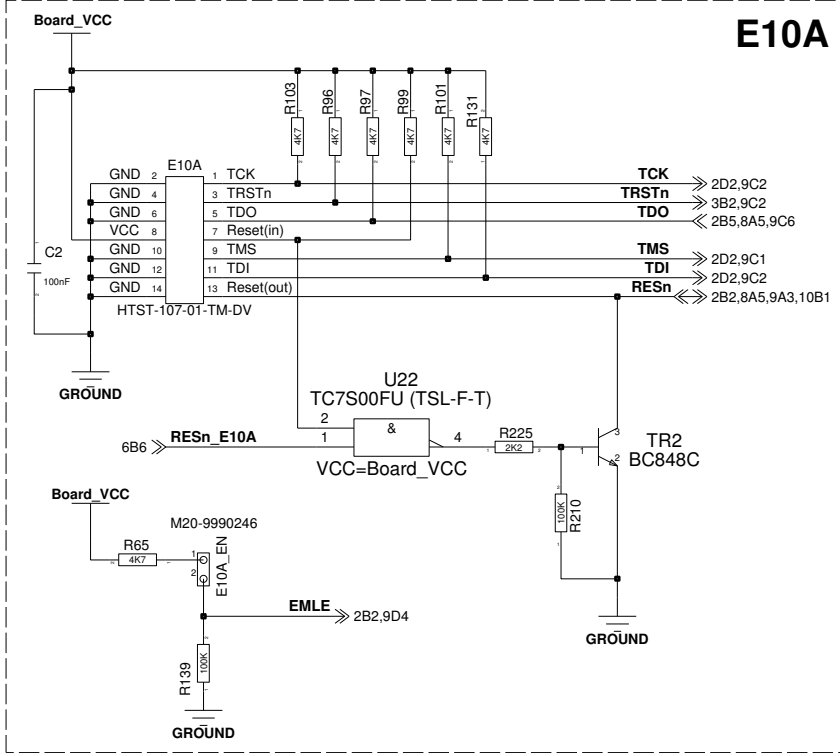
Board_VCC

E10A

R103 4K7
R96 4K7
R97 4K7
R99 4K7
R101 4K7
R131 4K7

E10A
GND 2
GND 4
GND 6
VCC 8
GND 10
GND 12
GND 14
1 TCK
3 TRSTn
5 TDO
7 Reset(in)
9 TMS
11 TDI
13 Reset(out)
HTST-107-01-TM-DV

C2
100nF

TCK 2D2,9C2
TRSTn 3B2,9C2
TDO 2B5,8A5,9C6
TMS 2D2,9C1
TDI 2D2,9C2
RESn 2B2,8A5,9A3,10B1

GROUND

U22
TC7S00FU (TSL-F-T)
2
1
&
4
6B6 RESn_E10A
VCC=Board_VCC

R225
2K2

TR2
BC848C
3
1
2

100K
R210

GROUND

Board_VCC
M20-9990246
R65
4K7
1
2
E10A_EN

EMLE 2B2,9D4

R139
100K

GROUND